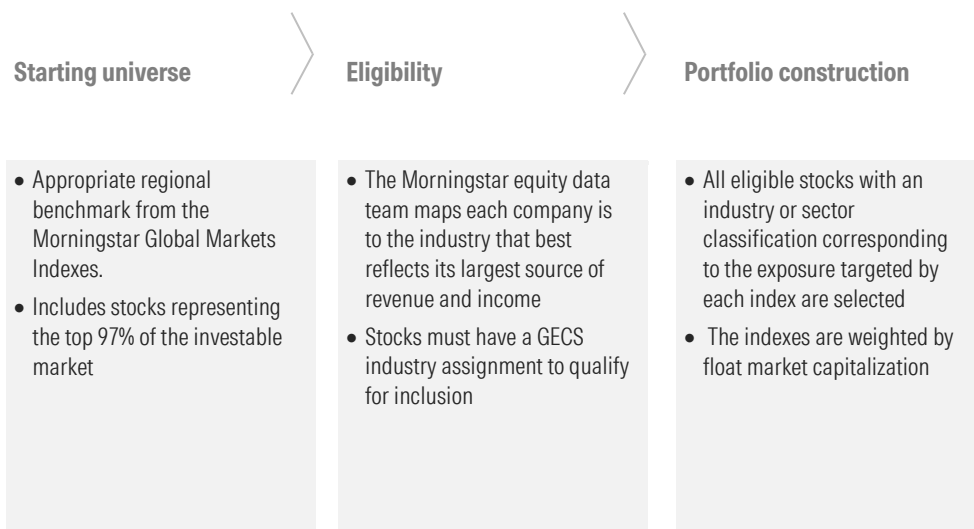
Starting universe

Eligibility

Portfolio construction

- Appropriate regional benchmark from the Morningstar Global Markets Indexes.
- Includes stocks representing the top 97% of the investable market

- The Morningstar equity data team maps each company is to the industry that best reflects its largest source of revenue and income
- Stocks must have a GECS industry assignment to qualify for inclusion

- All eligible stocks with an industry or sector classification corresponding to the exposure targeted by each index are selected
- The indexes are weighted by float market capitalization